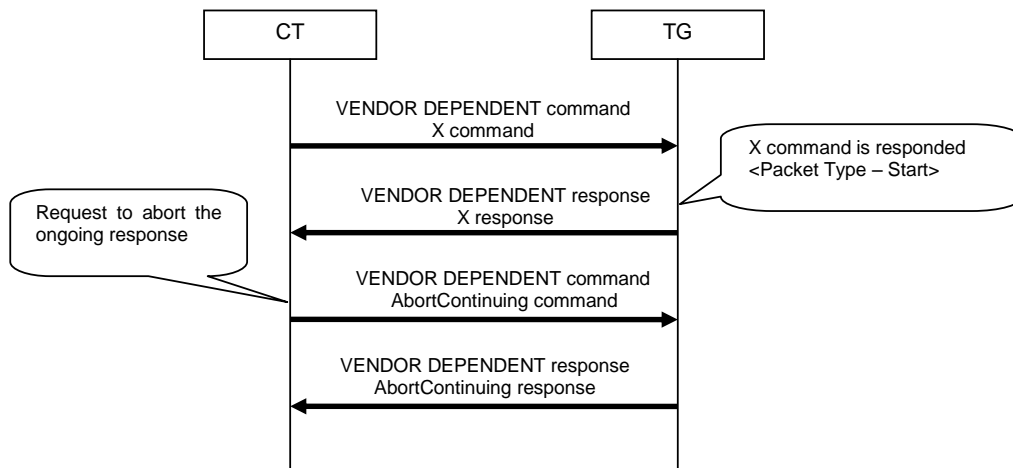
CT

TG

VENDOR DEPENDENT command
X command

X command is responded
<Packet Type – Start>

VENDOR DEPENDENT response
X response

Request to abort the ongoing response

VENDOR DEPENDENT command
AbortContinuing command

VENDOR DEPENDENT response
AbortContinuing response